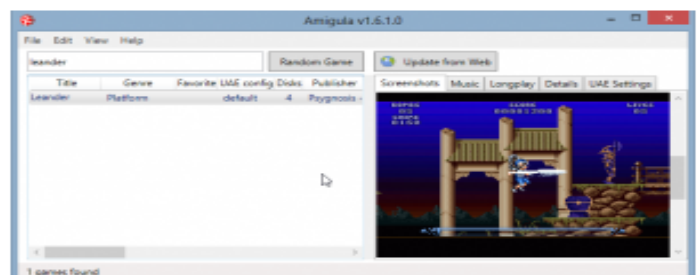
Amigula v1.6.1.0

File Edit View Help

leander

Random Game

Update from Web

| Title | Genre | Favorite | UAE config | Disks | Publisher |
|---|---|---|---|---|---|
| Leander | Platform | | default | 4 | Psygnosis |

Screenshots Music Longplay Details UAE Settings

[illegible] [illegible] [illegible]

1 games found